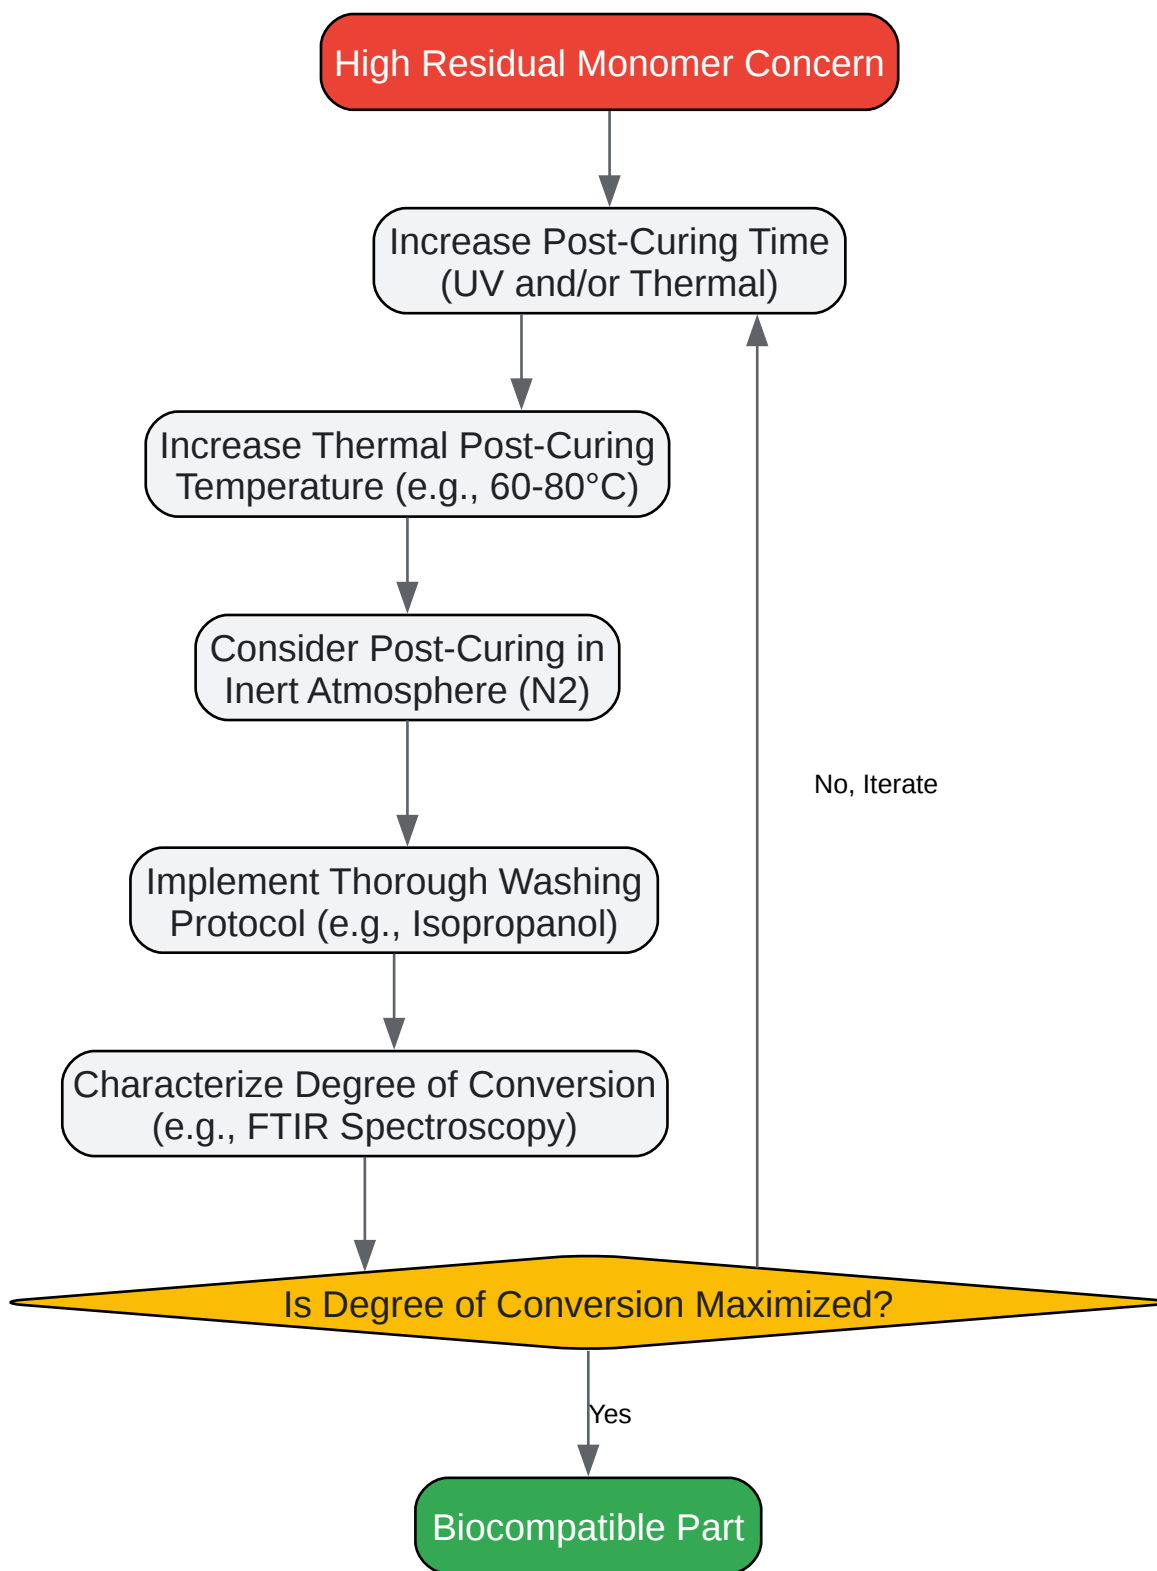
High Residual Monomer Concern

Increase Post-Curing Time (UV and/or Thermal)

Increase Thermal Post-Curing Temperature (e.g., 60-80°C)

Consider Post-Curing in Inert Atmosphere (N2)

Implement Thorough Washing Protocol (e.g., Isopropanol)

Characterize Degree of Conversion (e.g., FTIR Spectroscopy)

Is Degree of Conversion Maximized?

No, Iterate

Yes

Biocompatible Part